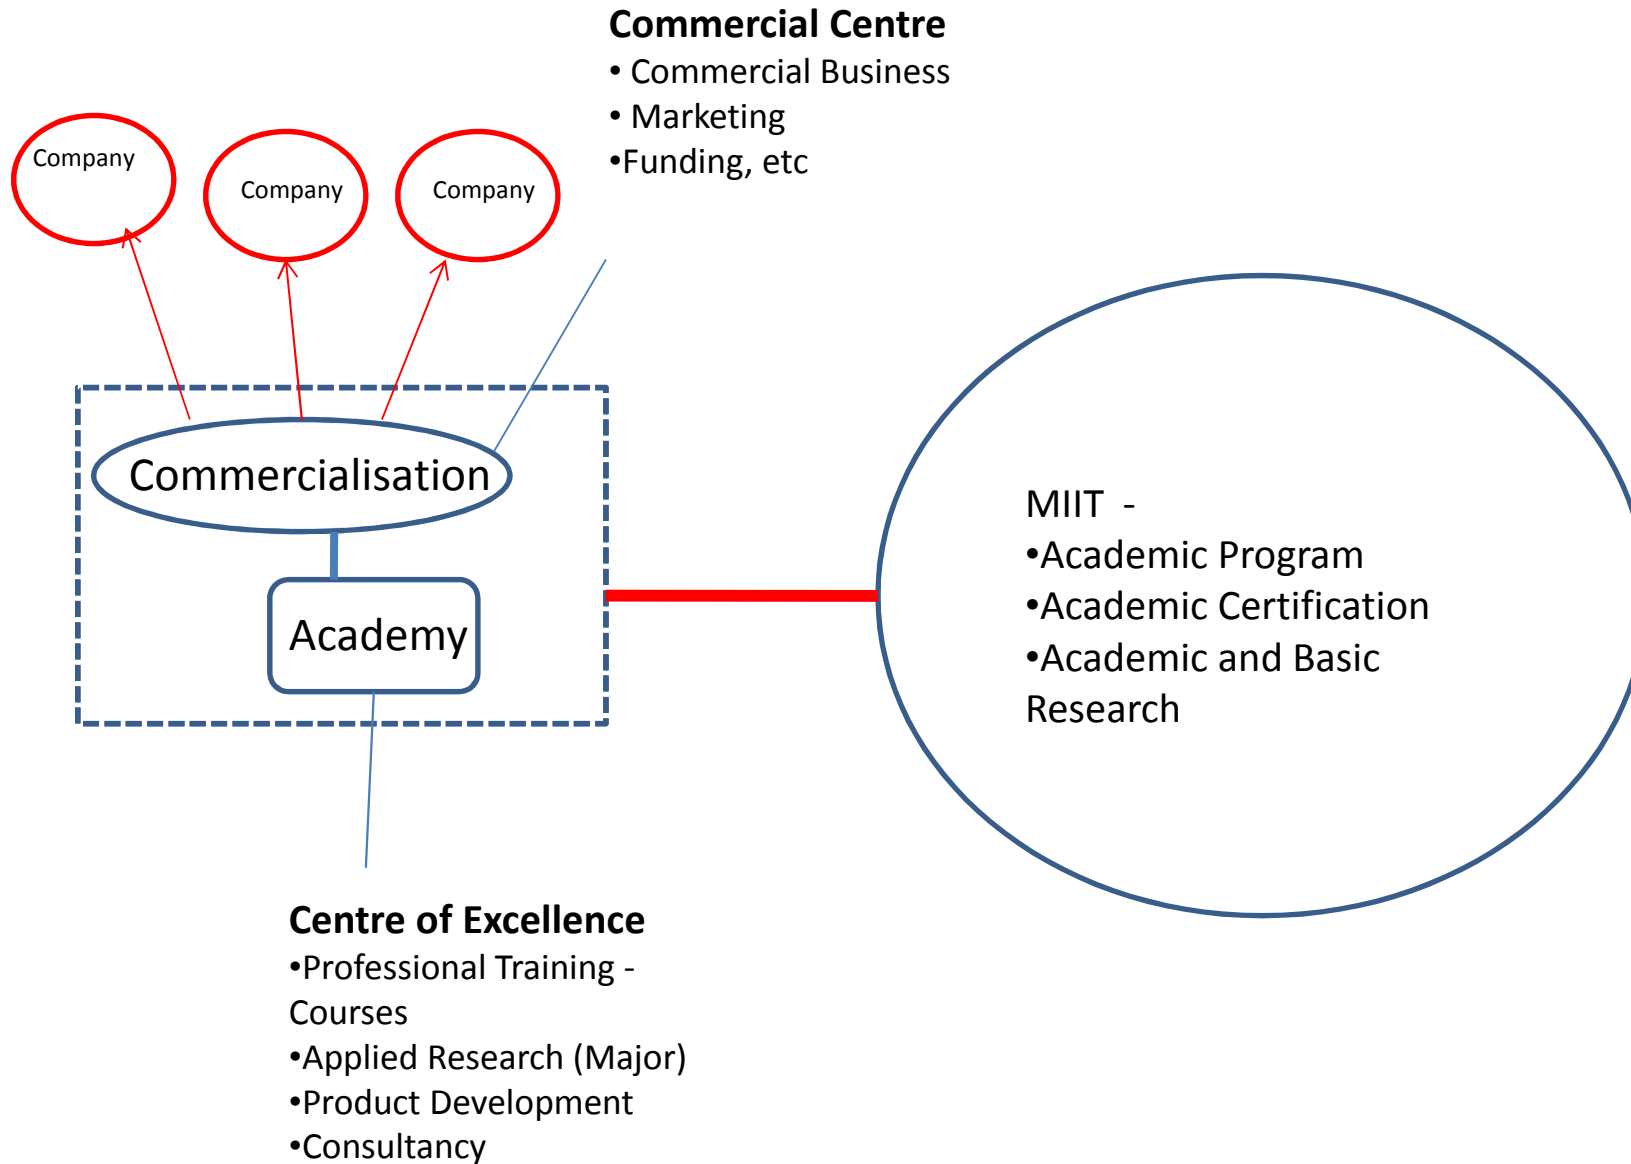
Commercial Centre
• Commercial Business
• Marketing
•Funding, etc

Company

Company

Company

Commercialisation

Academy

MIIT -
•Academic Program
•Academic Certification
•Academic and Basic Research

Centre of Excellence
•Professional Training - Courses
•Applied Research (Major)
•Product Development
•Consultancy